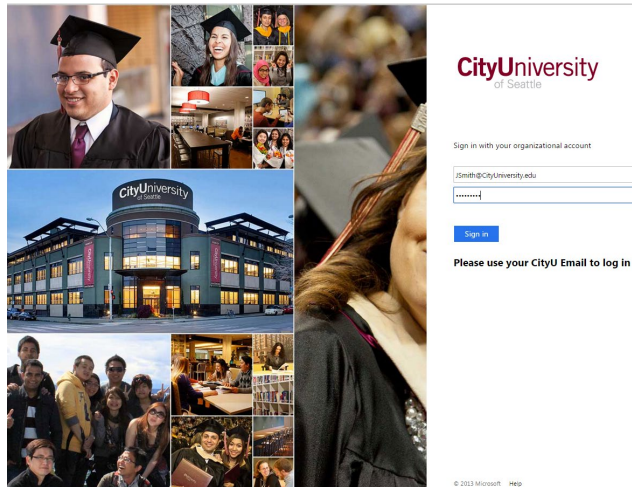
CityUniversity
of Seattle

CityUniversity
of Seattle

Sign in with your organizational account

JSmith@CityUniversity.edu

••••••••••

Sign in

Please use your CityU Email to log in

© 2013 Microsoft Help